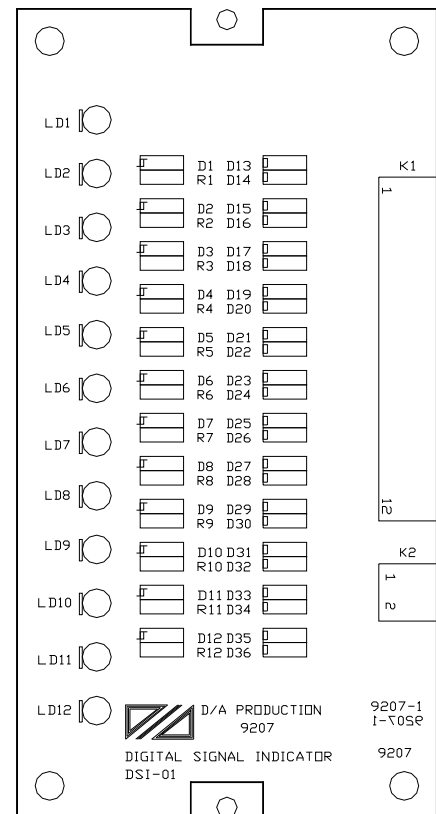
LD1
LD2
LD3
LD4
LD5
LD6
LD7
LD8
LD9
LD10
LD11
LD12

D1 D13
R1 D14
D2 D15
R2 D16
D3 D17
R3 D18
D4 D19
R4 D20
D5 D21
R5 D22
D6 D23
R6 D24
D7 D25
R7 D26
D8 D27
R8 D28
D9 D29
R9 D30
D10 D31
R10 D32
D11 D33
R11 D34
D12 D35
R12 D36

K1
1
12

K2
1
2

D/A PRODUCTION
9207

DIGITAL SIGNAL INDICATOR
DSI-01

9207-1
9207-1

9207